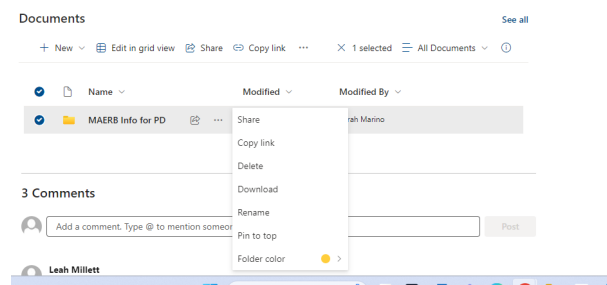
Documents

See all

+ New ⌄ Edit in grid view Share Copy link ··· × 1 selected All Documents ⌄ ⓘ

Name ⌄ Modified ⌄ Modified By ⌄

MAERB Info for PD ··· rah Marino

Share
Copy link
Delete
Download
Rename
Pin to top
Folder color

3 Comments

Add a comment. Type @ to mention someo

Post

Leah Millett